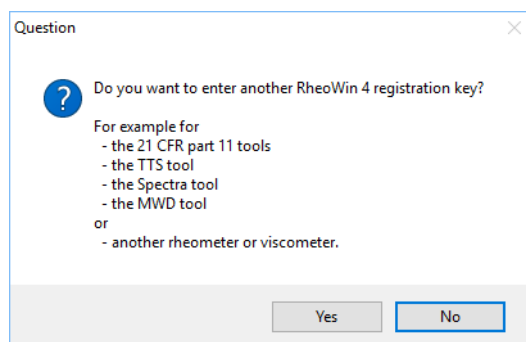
Question

Do you want to enter another RheoWin 4 registration key?

For example for
- the 21 CFR part 11 tools
- the TTS tool
- the Spectra tool
- the MWD tool
or
- another rheometer or viscometer.

Yes No